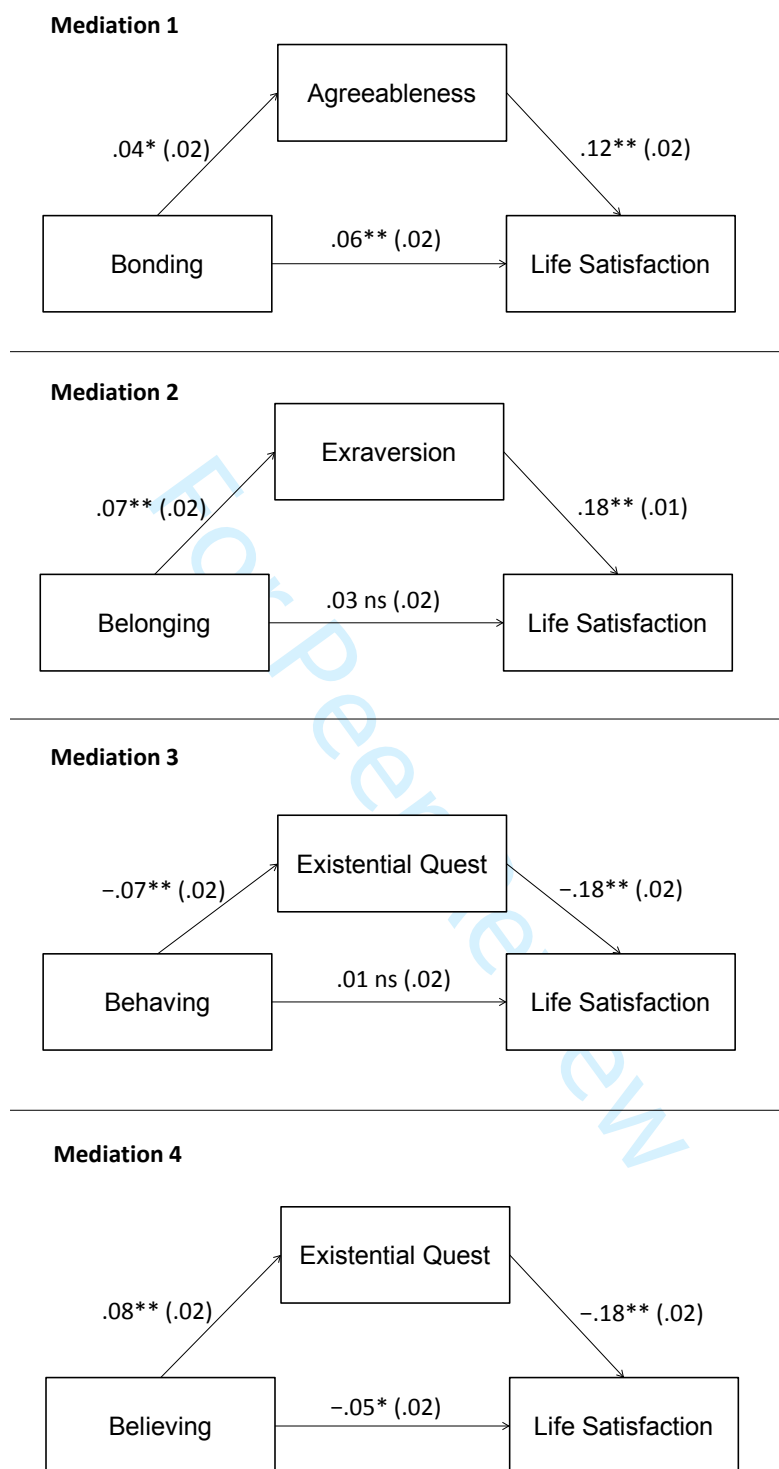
**Mediation 1**

Agreeableness

.04* (.02)

.12** (.02)

Bonding

.06** (.02)

Life Satisfaction

**Mediation 2**

Exraversion

.07** (.02)

.18** (.01)

Belonging

.03 ns (.02)

Life Satisfaction

**Mediation 3**

Existential Quest

−.07** (.02)

−.18** (.02)

Behaving

.01 ns (.02)

Life Satisfaction

**Mediation 4**

Existential Quest

.08** (.02)

−.18** (.02)

Believing

−.05* (.02)

Life Satisfaction

For Peer Review